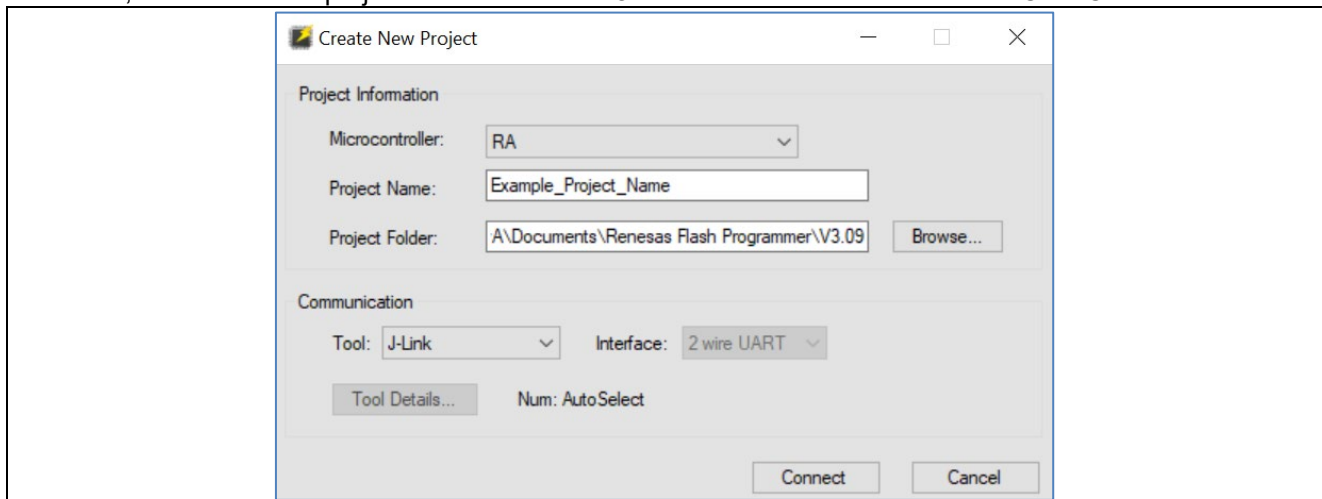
Create New Project

Project Information

Microcontroller: RA

Project Name: Example_Project_Name

Project Folder: A\Documents\Renesas Flash Programmer\V3.09 Browse...

Communication

Tool: J-Link Interface: 2 wire UART

Tool Details... Num: AutoSelect

Connect Cancel